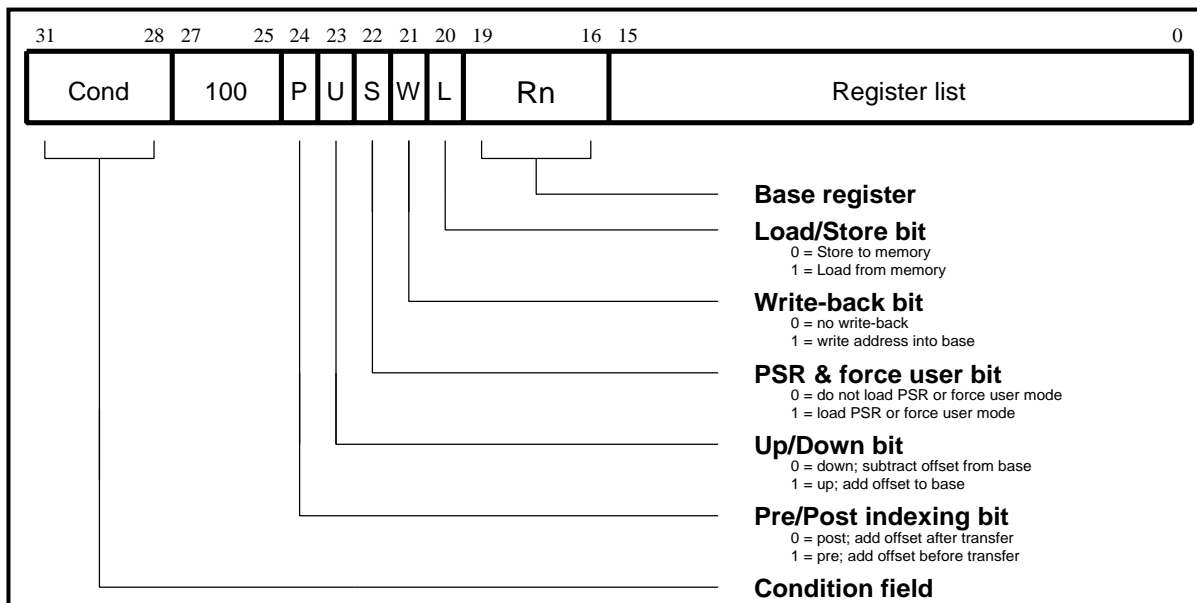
31 28 27 25 24 23 22 21 20 19 16 15 0

| Cond | 100 | P | U | S | W | L | Rn | Register list |
|---|---|---|---|---|---|---|---|---|

**Base register**

**Load/Store bit**
0 = Store to memory
1 = Load from memory

**Write-back bit**
0 = no write-back
1 = write address into base

**PSR & force user bit**
0 = do not load PSR or force user mode
1 = load PSR or force user mode

**Up/Down bit**
0 = down; subtract offset from base
1 = up; add offset to base

**Pre/Post indexing bit**
0 = post; add offset after transfer
1 = pre; add offset before transfer

**Condition field**